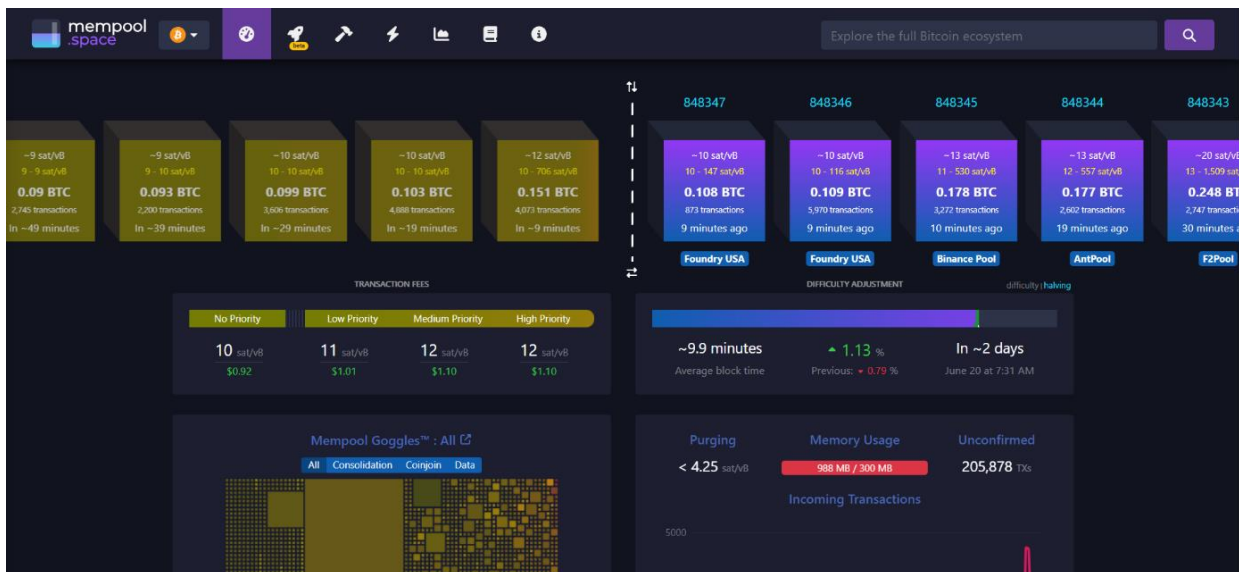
mempool .space

beta

Explore the full Bitcoin ecosystem

~9 sat/vB
9 - 9 sat/vB
0.09 BTC
2,745 transactions
In ~49 minutes

~9 sat/vB
9 - 10 sat/vB
0.093 BTC
2,200 transactions
In ~39 minutes

~10 sat/vB
10 - 10 sat/vB
0.099 BTC
3,606 transactions
In ~29 minutes

~10 sat/vB
10 - 10 sat/vB
0.103 BTC
4,888 transactions
In ~19 minutes

~12 sat/vB
10 - 706 sat/vB
0.151 BTC
4,073 transactions
In ~9 minutes

848347
~10 sat/vB
10 - 147 sat/vB
0.108 BTC
873 transactions
9 minutes ago
Foundry USA

848346
~10 sat/vB
10 - 116 sat/vB
0.109 BTC
5,970 transactions
9 minutes ago
Foundry USA

848345
~13 sat/vB
11 - 530 sat/vB
0.178 BTC
3,272 transactions
10 minutes ago
Binance Pool

848344
~13 sat/vB
12 - 557 sat/vB
0.177 BTC
2,602 transactions
19 minutes ago
AntPool

848343
~20 sat/vE
13 - 1,509 sat
0.248 BT
2,747 transacti
30 minutes a
F2Pool

TRANSACTION FEES

No Priority | Low Priority | Medium Priority | High Priority
10 sat/vB $0.92 | 11 sat/vB $1.01 | 12 sat/vB $1.10 | 12 sat/vB $1.10

DIFFICULTY ADJUSTMENT
difficulty | halving

~9.9 minutes
Average block time

▲ 1.13 %
Previous: ▾ 0.79 %

In ~2 days
June 20 at 7:31 AM

Mempool Goggles™ : All
All Consolidation Coinjoin Data

Purging
< 4.25 sat/vB

Memory Usage
988 MB / 300 MB

Unconfirmed
205,878 TXs

Incoming Transactions
5000